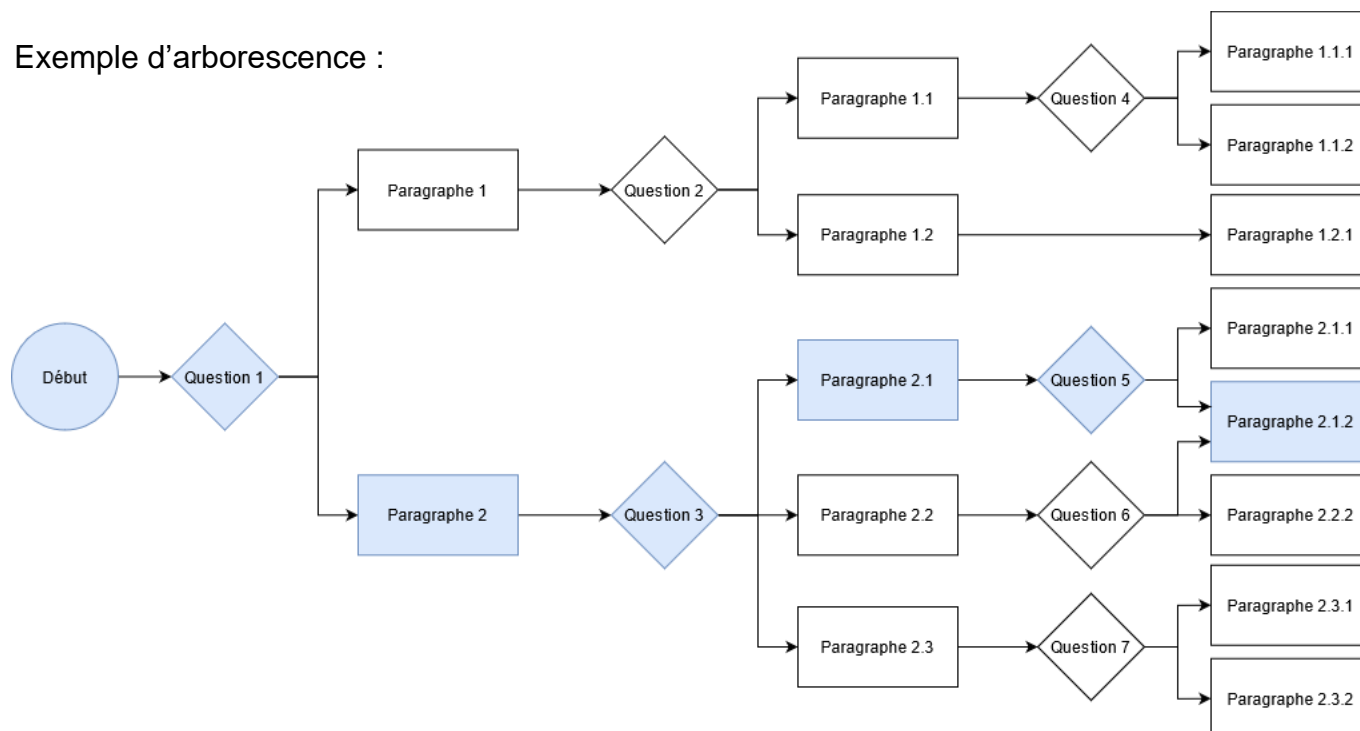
Exemple d'arborescence :

Début

Question 1

Paragraphe 1

Question 2

Paragraphe 1.1

Question 4

Paragraphe 1.1.1

Paragraphe 1.1.2

Paragraphe 1.2

Paragraphe 1.2.1

Paragraphe 2

Question 3

Paragraphe 2.1

Question 5

Paragraphe 2.1.1

Paragraphe 2.1.2

Paragraphe 2.2

Question 6

Paragraphe 2.2.2

Paragraphe 2.3

Question 7

Paragraphe 2.3.1

Paragraphe 2.3.2